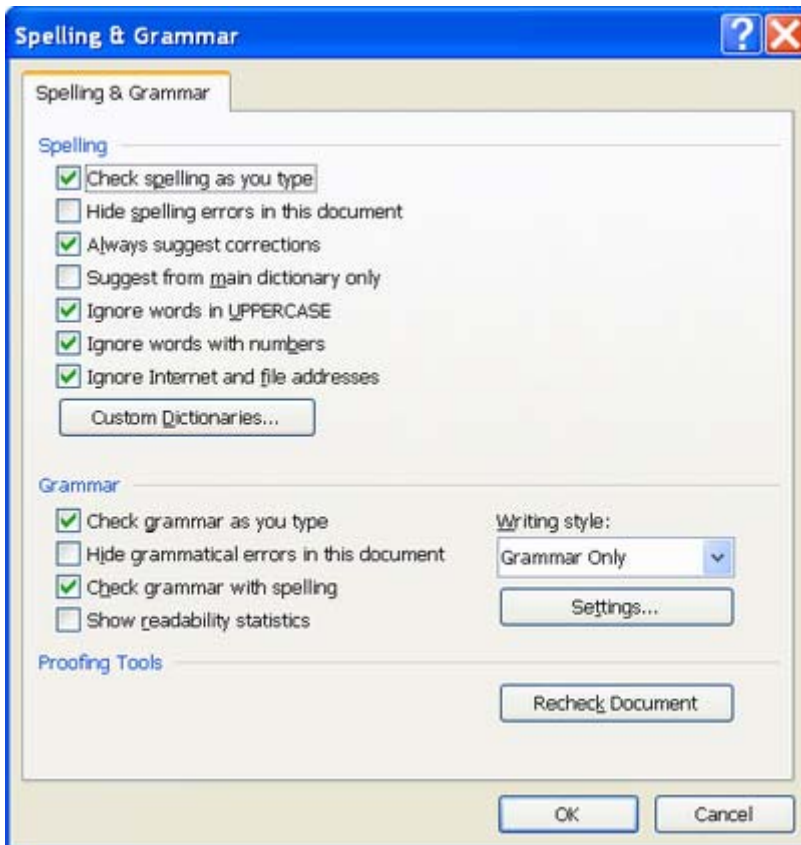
Spelling & Grammar

Spelling & Grammar

Spelling

Check spelling as you type

Hide spelling errors in this document

Always suggest corrections

Suggest from main dictionary only

Ignore words in UPPERCASE

Ignore words with numbers

Ignore Internet and file addresses

Custom Dictionaries...

Grammar

Check grammar as you type

Hide grammatical errors in this document

Check grammar with spelling

Show readability statistics

Writing style:

Grammar Only

Settings...

Proofing Tools

Recheck Document

OK

Cancel